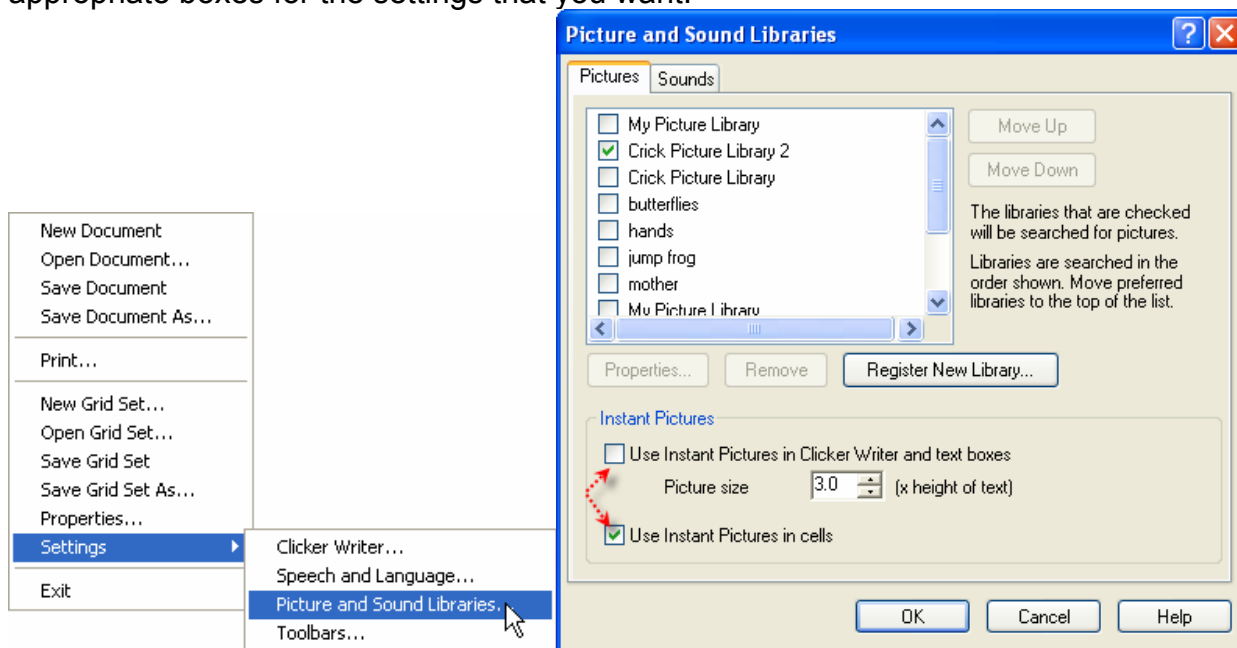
appropriate boxes for the settings that you want.

New Document
Open Document...
Save Document
Save Document As...
Print...
New Grid Set...
Open Grid Set...
Save Grid Set
Save Grid Set As...
Properties...
Settings
Exit

Clicker Writer...
Speech and Language...
Picture and Sound Libraries...
Toolbars...

Picture and Sound Libraries

Pictures
Sounds

My Picture Library
Crick Picture Library 2
Crick Picture Library
butterflies
hands
jump frog
mother
My Picture Library

Move Up
Move Down

The libraries that are checked will be searched for pictures.

Libraries are searched in the order shown. Move preferred libraries to the top of the list.

Properties...
Remove
Register New Library...

Instant Pictures
Use Instant Pictures in Clicker Writer and text boxes
Picture size 3.0 (x height of text)
Use Instant Pictures in cells

OK
Cancel
Help